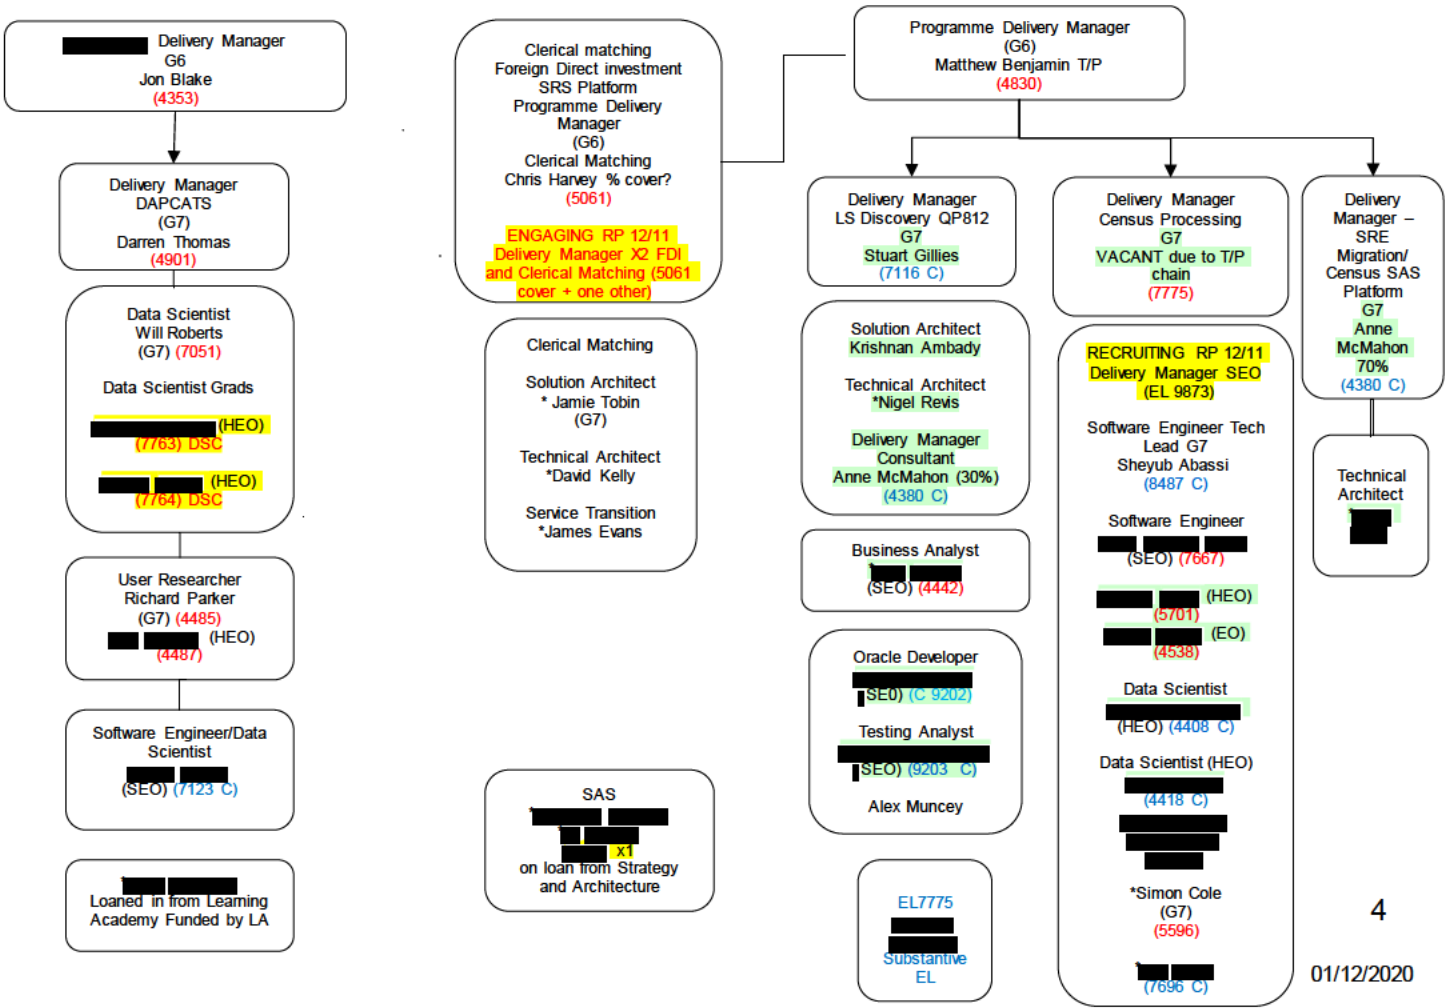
Delivery Manager
G6
Jon Blake
(4353)

Delivery Manager
DAPCATS
(G7)
Darren Thomas
(4901)

Data Scientist
Will Roberts
(G7) (7051)

Data Scientist Grads

(HEO)
(7763) DSC

(HEO)
(7764) DSC

User Researcher
Richard Parker
(G7) (4485)
(HEO)
(4487)

Software Engineer/Data Scientist
(SEO) (7123 C)

Loaned in from Learning Academy Funded by LA

Clerical matching
Foreign Direct investment
SRS Platform
Programme Delivery Manager
(G6)
Clerical Matching
Chris Harvey % cover?
(5061)

ENGAGING RP 12/11
Delivery Manager X2 FDI and Clerical Matching (5061 cover + one other)

Clerical Matching

Solution Architect
* Jamie Tobin
(G7)

Technical Architect
*David Kelly

Service Transition
*James Evans

SAS
x1
on loan from Strategy and Architecture

Programme Delivery Manager
(G6)
Matthew Benjamin T/P
(4830)

Delivery Manager
LS Discovery QP812
G7
Stuart Gillies
(7116 C)

Solution Architect
Krishnan Ambady

Technical Architect
*Nigel Revis

Delivery Manager
Consultant
Anne McMahon (30%)
(4380 C)

Business Analyst
(SEO) (4442)

Oracle Developer
SEO) (C 9202)

Testing Analyst
SEO) (9203 C)

Alex Muncey

EL7775
Substantive EL

Delivery Manager
Census Processing
G7
VACANT due to T/P chain
(7775)

RECRUITING RP 12/11
Delivery Manager SEO
(EL 9873)

Software Engineer Tech Lead G7
Sheyub Abassi
(8487 C)

Software Engineer
(SEO) (7667)

(HEO)
(5701)

(EO)
(4538)

Data Scientist
(HEO) (4408 C)

Data Scientist (HEO)
(4418 C)

*Simon Cole
(G7)
(5596)

(7696 C)

Delivery Manager – SRE Migration/ Census SAS Platform
G7
Anne McMahon
70%
(4380 C)

Technical Architect

4

01/12/2020